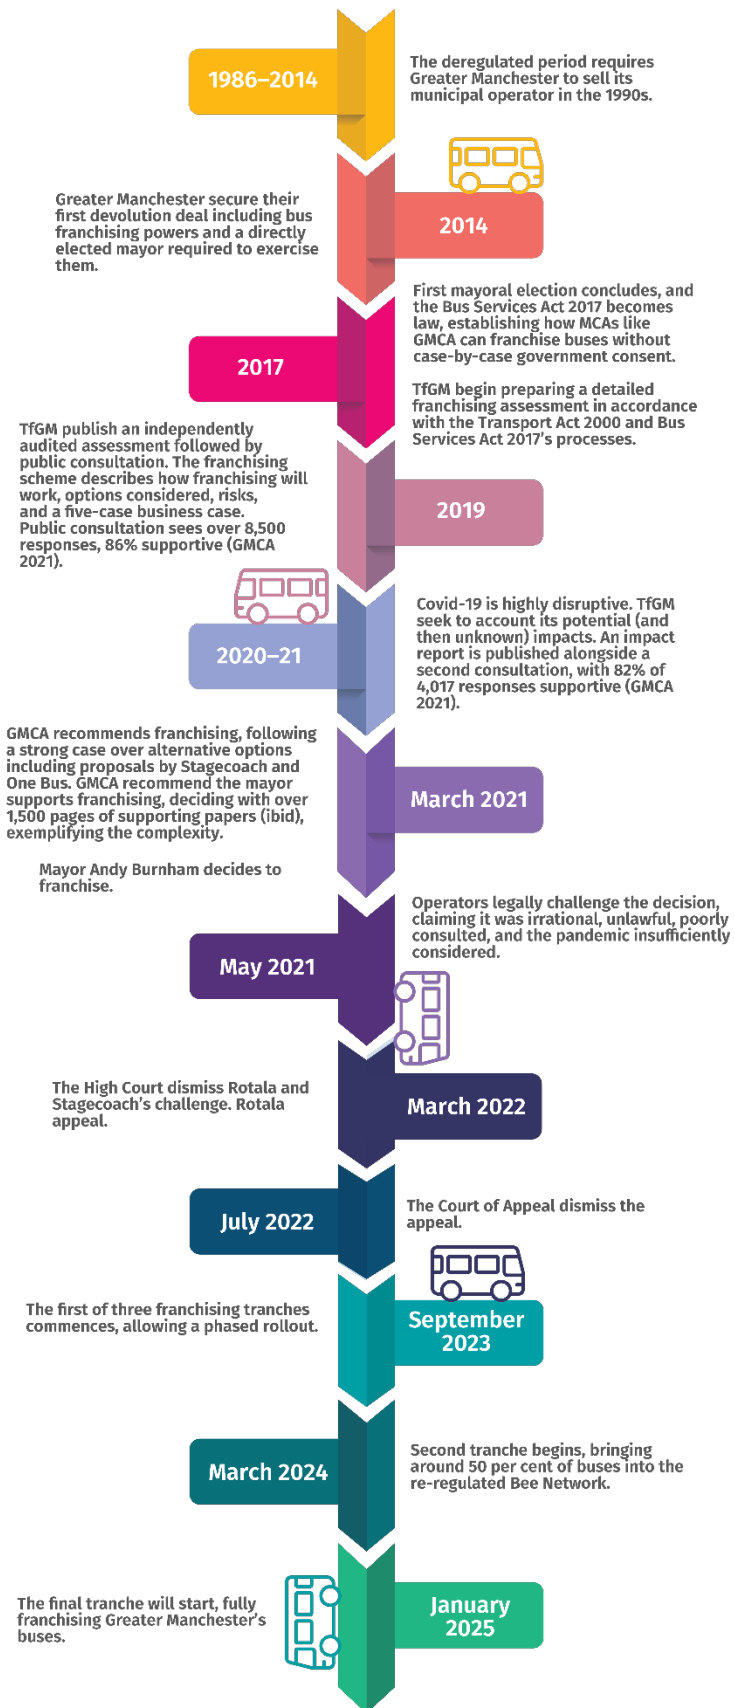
1986–2014

The deregulated period requires Greater Manchester to sell its municipal operator in the 1990s.

Greater Manchester secure their first devolution deal including bus franchising powers and a directly elected mayor required to exercise them.

2014

First mayoral election concludes, and the Bus Services Act 2017 becomes law, establishing how MCAs like GMCA can franchise buses without case-by-case government consent.

2017

TfGM begin preparing a detailed franchising assessment in accordance with the Transport Act 2000 and Bus Services Act 2017's processes.

TfGM publish an independently audited assessment followed by public consultation. The franchising scheme describes how franchising will work, options considered, risks, and a five-case business case. Public consultation sees over 8,500 responses, 86% supportive (GMCA 2021).

2019

2020–21

Covid-19 is highly disruptive. TfGM seek to account its potential (and then unknown) impacts. An impact report is published alongside a second consultation, with 82% of 4,017 responses supportive (GMCA 2021).

GMCA recommends franchising, following a strong case over alternative options including proposals by Stagecoach and One Bus. GMCA recommend the mayor supports franchising, deciding with over 1,500 pages of supporting papers (ibid), exemplifying the complexity.

March 2021

Mayor Andy Burnham decides to franchise.

Operators legally challenge the decision, claiming it was irrational, unlawful, poorly consulted, and the pandemic insufficiently considered.

May 2021

The High Court dismiss Rotala and Stagecoach's challenge. Rotala appeal.

March 2022

July 2022

The Court of Appeal dismiss the appeal.

The first of three franchising tranches commences, allowing a phased rollout.

September 2023

March 2024

Second tranche begins, bringing around 50 per cent of buses into the re-regulated Bee Network.

The final tranche will start, fully franchising Greater Manchester's buses.

January 2025